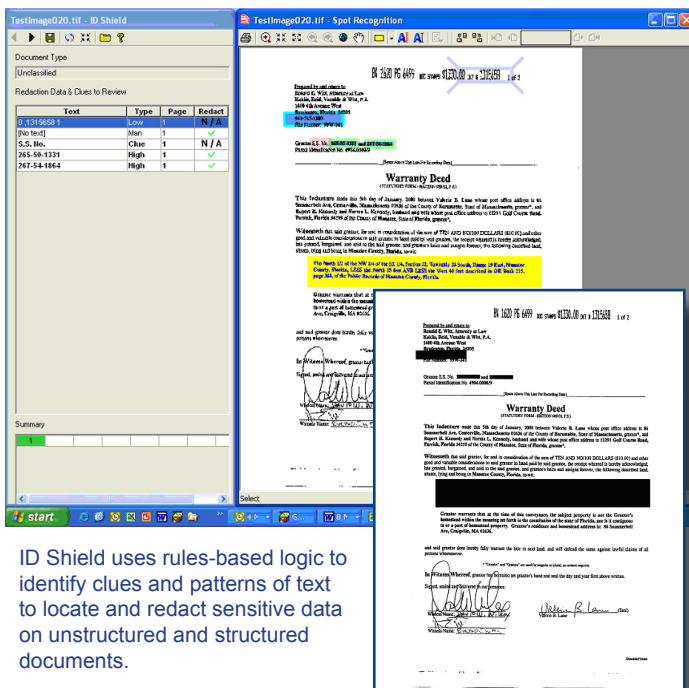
TestImage020.tif - ID Shield

Document Type

Unclassified

Redaction Data & Clues to Review

| Text | Type | Page | Redact |
|---|---|---|---|
| 0 ,1315658 1 | Low | 1 | N/A |
| [No text] | Man | 1 | ✓ |
| S.S. No. | Clue | 1 | N/A |
| 265-50-1331 | High | 1 | ✓ |
| 267-54-1864 | High | 1 | ✓ |

Summary

1

start

TestImage020.tif - Spot Recognition

Select

BK 1620 PG 6499 DOC STAMPS $1330.00 INT # 1315658 1 of 2

Prepared by and return to:
Ronald E. Witt, Attorney at Law
Kaklis, Reid, Venable & Witt, P.A.
1400 4th Avenue West
Bradenton, Florida 34205
File Number: 99W-241

Grantee S.S. No. 265-50-1331 and 267-54-1864
Parcel Identification No. 4964.0000/9

[Space Above This Line For Recording Data]

Warranty Deed
(STATUTORY FORM - SECTION 689.02, F.S.)

This Indenture made this 5th day of January, 2000 between Valerie B. Lane whose post office address is 86 Summerbell Ave, Centerville, Massachusetts 02636 of the County of Barnstable, State of Massachusetts, grantor*, and Rupert K. Kennedy and Norma L. Kennedy, husband and wife whose post office address is 12291 Golf Course Road, Parrish, Florida 34219 of the County of Manatee, State of Florida, grantee*,

Witnesseth that said grantor, for and in consideration of the sum of TEN AND NO/100 DOLLARS ($10.00) and other good and valuable considerations to said grantor in hand paid by said grantee, the receipt whereof is hereby acknowledged, has granted, bargained, and sold to the said grantee, and grantee's heirs and assigns forever, the following described land, situate, lying and being in Manatee County, Florida, to-wit:

ID Shield uses rules-based logic to identify clues and patterns of text to locate and redact sensitive data on unstructured and structured documents.

BK 1620 PG 6499 DOC STAMPS $1330.00 INT # 1315658 1 of 2

Prepared by and return to:
Ronald E. Witt, Attorney at Law
Kaklis, Reid, Venable & Witt, P.A.
1400 4th Avenue West
Bradenton, Florida 34205
File Number: 99W-241

Grantee S.S. No. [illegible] and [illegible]
Parcel Identification No. 4964.0000/9

[Space Above This Line For Recording Data]

Warranty Deed
(STATUTORY FORM - SECTION 689.02, F.S.)

This Indenture made this 5th day of January, 2000 between Valerie B. Lane whose post office address is 86 Summerbell Ave, Centerville, Massachusetts 02636 of the County of Barnstable, State of Massachusetts, grantor*, and Rupert K. Kennedy and Norma L. Kennedy, husband and wife whose post office address is 12291 Golf Course Road, Parrish, Florida 34219 of the County of Manatee, State of Florida, grantee*,

Witnesseth that said grantor, for and in consideration of the sum of TEN AND NO/100 DOLLARS ($10.00) and other good and valuable considerations to said grantor in hand paid by said grantee, the receipt whereof is hereby acknowledged, has granted, bargained, and sold to the said grantee, and grantee's heirs and assigns forever, the following described land, situate, lying and being in Manatee County, Florida, to-wit:

Grantor warrants that at the time of this conveyance, the subject property is not the Grantor's homestead within the meaning set forth in the constitution of the state of Florida, nor is it contiguous to or a part of homestead property. Grantor's residence and homestead address is: 86 Summerbell Ave, Centerville, MA 02636.

and said grantor does hereby fully warrant the title to said land, and will defend the same against lawful claims of all persons whomsoever.

* "Grantor" and "Grantee" are used for singular or plural, as context requires.

In Witness Whereof, grantor has hereunto set grantor's hand and seal the day and year first above written.

Signed, sealed and delivered in our presence:

Valerie B. Lane (Seal)

Witness Name:

Witness Name: